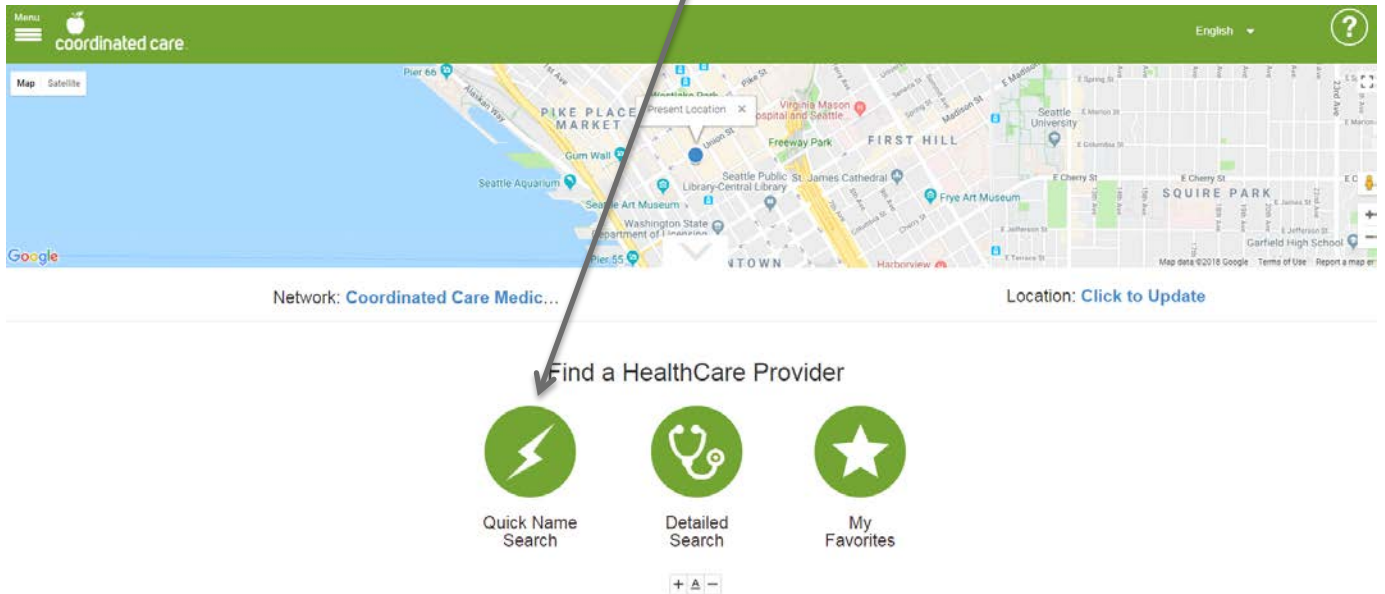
Menu
coordinated care
English
?

Map Satellite
Pier 66
PIKE PLACE MARKET
Present Location
Union St
Virginia Mason Hospital and Seattle
Gum Wall
Freeway Park
FIRST HILL
Seattle University
Seattle Aquarium
Seattle Public Library-Central Library
St. James Cathedral
Frye Art Museum
SQUIRE PARK
Seattle Art Museum
Washington State Department of Licensing
Garfield High School
Pier 55
TOWN
Harborview
Google
Map data ©2018 Google Terms of Use Report a map error

Network: Coordinated Care Medic...
Location: Click to Update

Find a HealthCare Provider

Quick Name Search
Detailed Search
My Favorites

+ A −